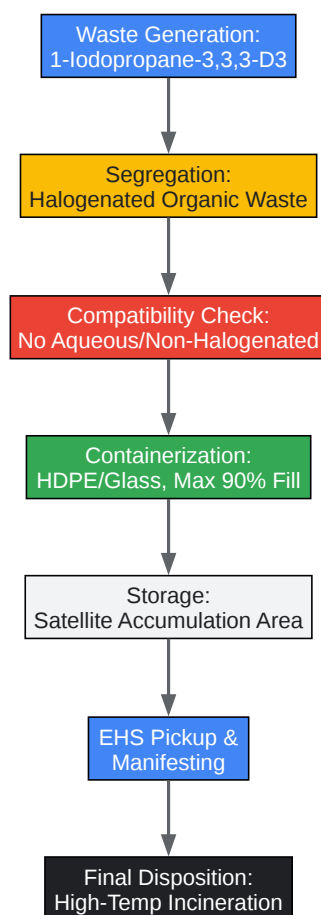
Waste Generation:
1-Iodopropane-3,3,3-D3

Segregation:
Halogenated Organic Waste

Compatibility Check:
No Aqueous/Non-Halogenated

Containerization:
HDPE/Glass, Max 90% Fill

Storage:
Satellite Accumulation Area

EHS Pickup &
Manifesting

Final Disposition:
High-Temp Incineration